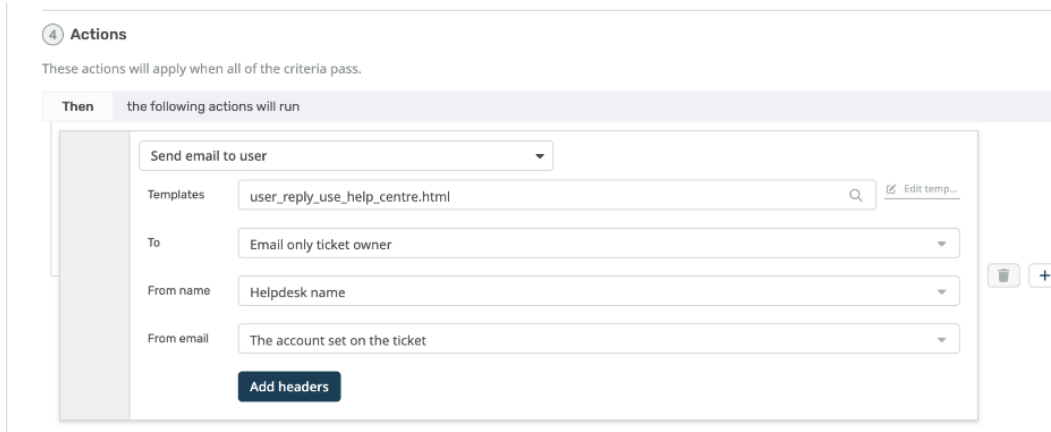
4 Actions

These actions will apply when all of the criteria pass.

Then the following actions will run

Send email to user

Templates user_reply_use_help_centre.html

Edit temp...

To Email only ticket owner

From name Helpdesk name

From email The account set on the ticket

Add headers

+